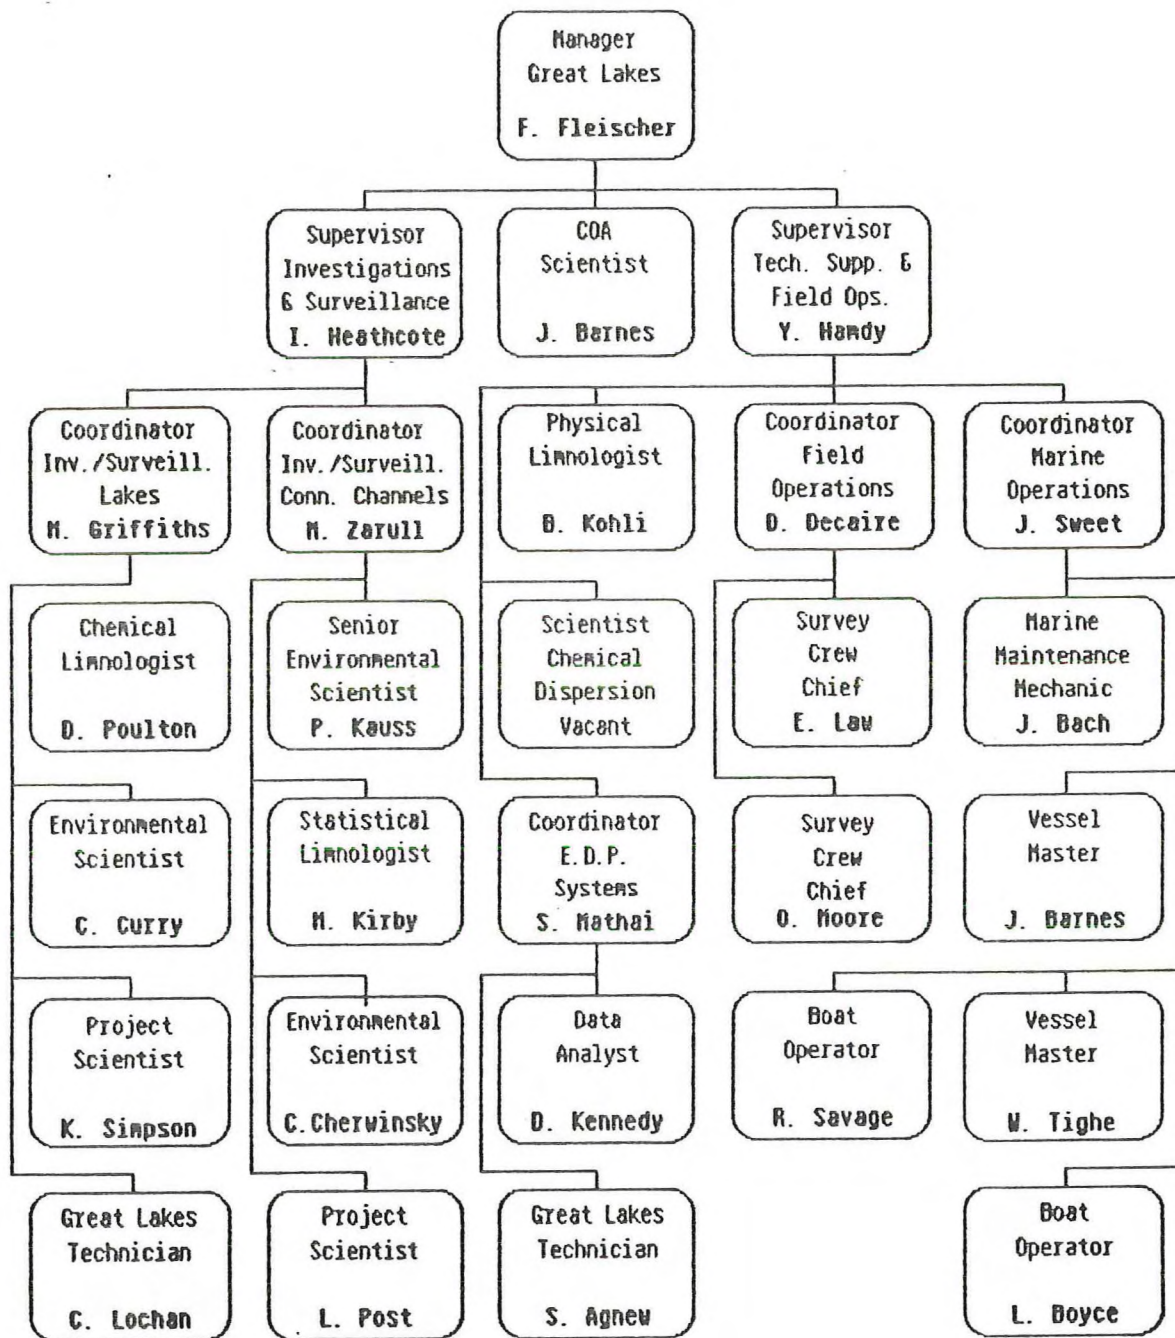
Manager
Great Lakes
F. Fleischer

Supervisor
Investigations
& Surveillance
I. Heathcote

COA
Scientist
J. Barnes

Supervisor
Tech. Supp. &
Field Ops.
Y. Hamdy

Coordinator
Inv./Surveill.
Lakes
M. Griffiths

Coordinator
Inv./Surveill.
Conn. Channels
M. Zarull

Physical
Limnologist
B. Kohli

Coordinator
Field
Operations
D. Decaire

Coordinator
Marine
Operations
J. Sweet

Chemical
Limnologist
D. Poulton

Senior
Environmental
Scientist
P. Kauss

Scientist
Chemical
Dispersion
Vacant

Survey
Crew
Chief
E. Law

Marine
Maintenance
Mechanic
J. Bach

Environmental
Scientist
C. Curry

Statistical
Limnologist
M. Kirby

Coordinator
E.D.P.
Systems
S. Mathai

Survey
Crew
Chief
O. Moore

Vessel
Master
J. Barnes

Project
Scientist
K. Simpson

Environmental
Scientist
C. Chervinsky

Data
Analyst
D. Kennedy

Boat
Operator
R. Savage

Vessel
Master
W. Tighe

Great Lakes
Technician
C. Lochan

Project
Scientist
L. Post

Great Lakes
Technician
S. Agnew

Boat
Operator
L. Boyce